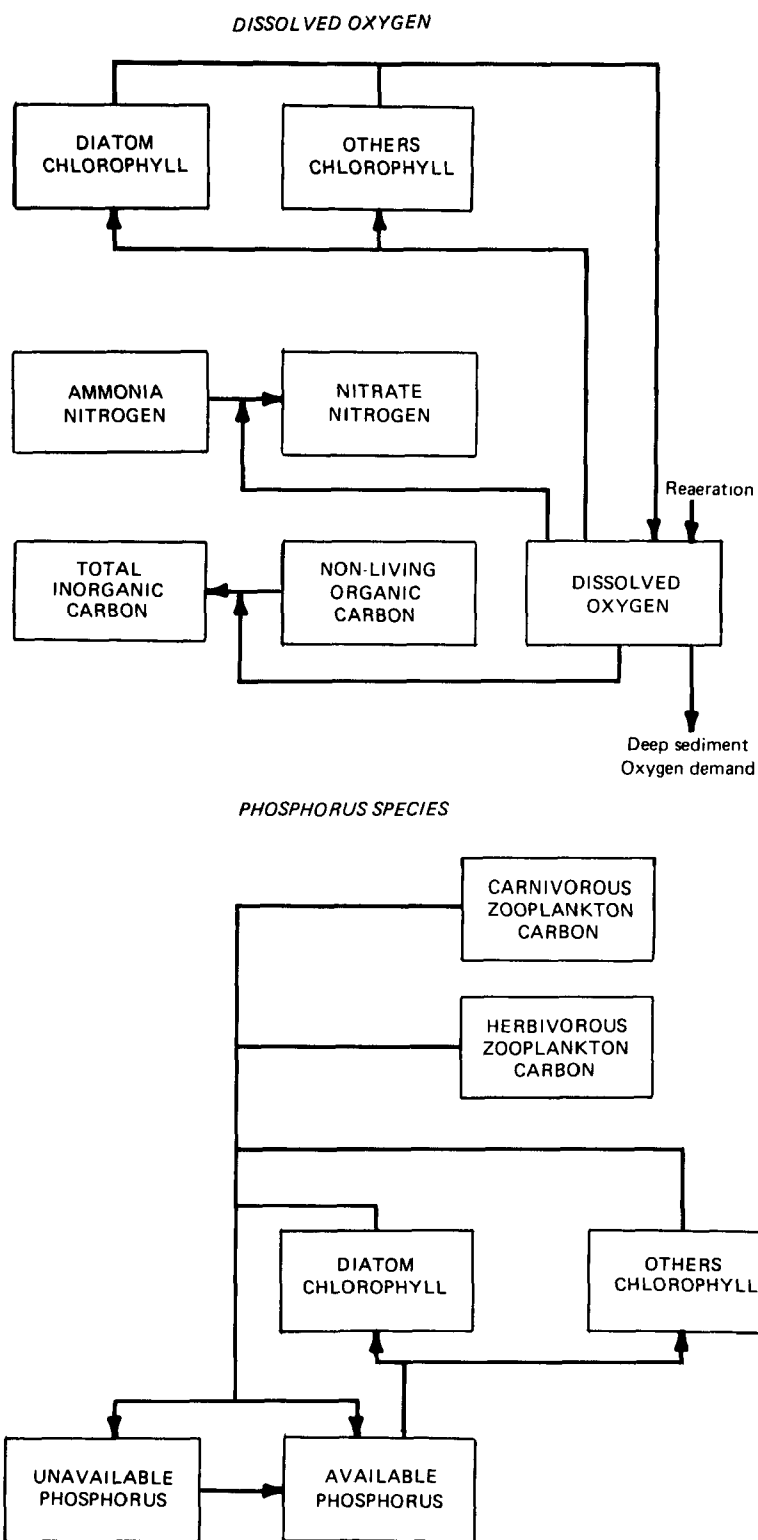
DISSOLVED OXYGEN

DIATOM CHLOROPHYLL

OTHERS CHLOROPHYLL

AMMONIA NITROGEN

NITRATE NITROGEN

Reaeration

TOTAL INORGANIC CARBON

NON-LIVING ORGANIC CARBON

DISSOLVED OXYGEN

Deep sediment Oxygen demand

PHOSPHORUS SPECIES

CARNIVOROUS ZOOPLANKTON CARBON

HERBIVOROUS ZOOPLANKTON CARBON

DIATOM CHLOROPHYLL

OTHERS CHLOROPHYLL

UNAVAILABLE PHOSPHORUS

AVAILABLE PHOSPHORUS